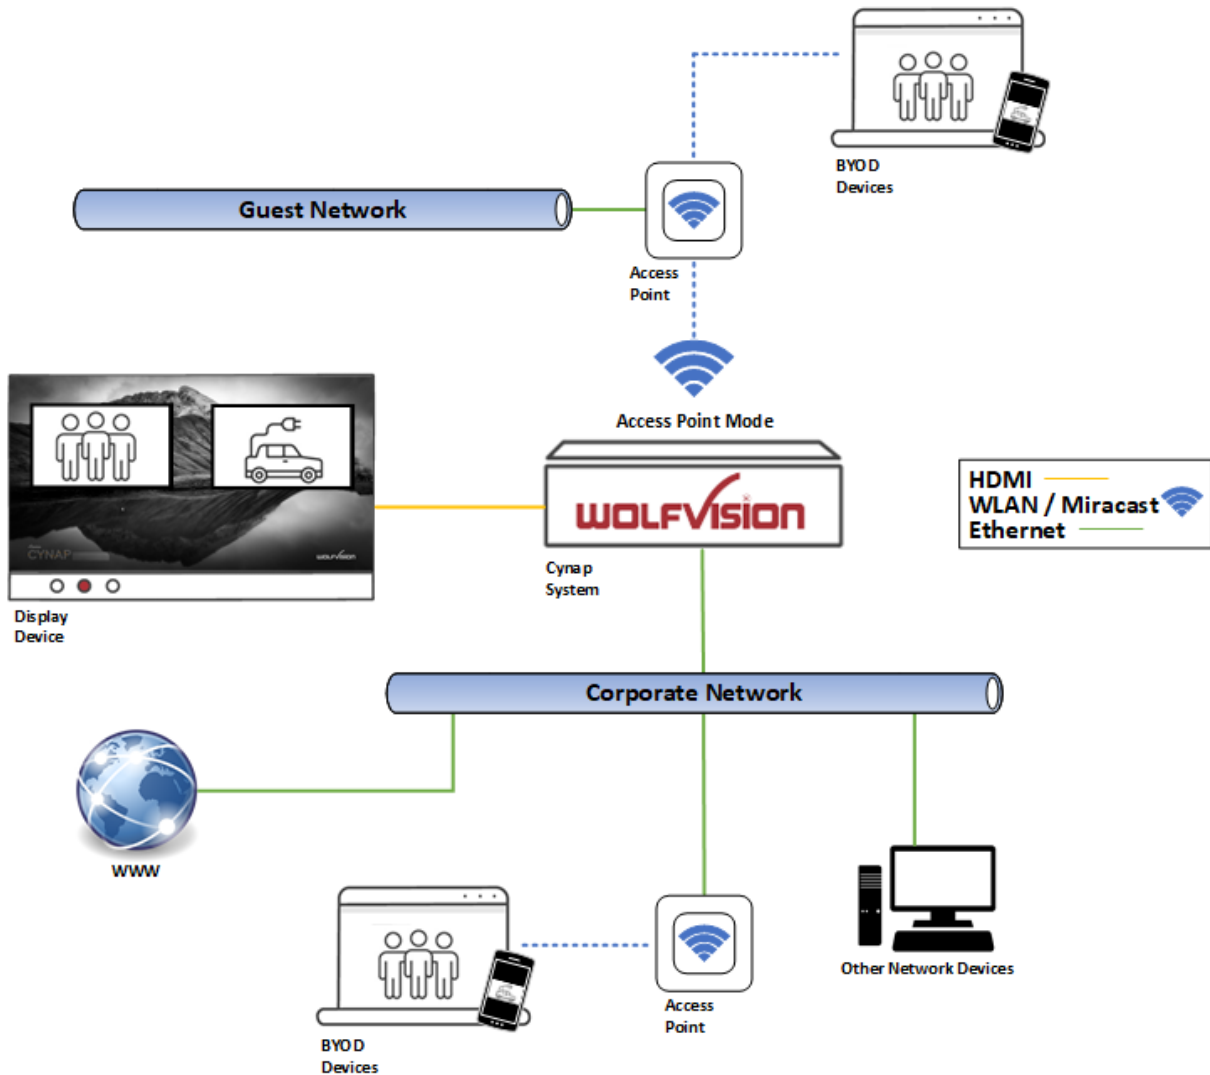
BYOD Devices

Guest Network

Access Point

Access Point Mode

CYNAP

wolfvision

WOLFVISION

HDMI
WLAN / Miracast
Ethernet

Display Device

Cynap System

Corporate Network

WWW

Other Network Devices

BYOD Devices

Access Point